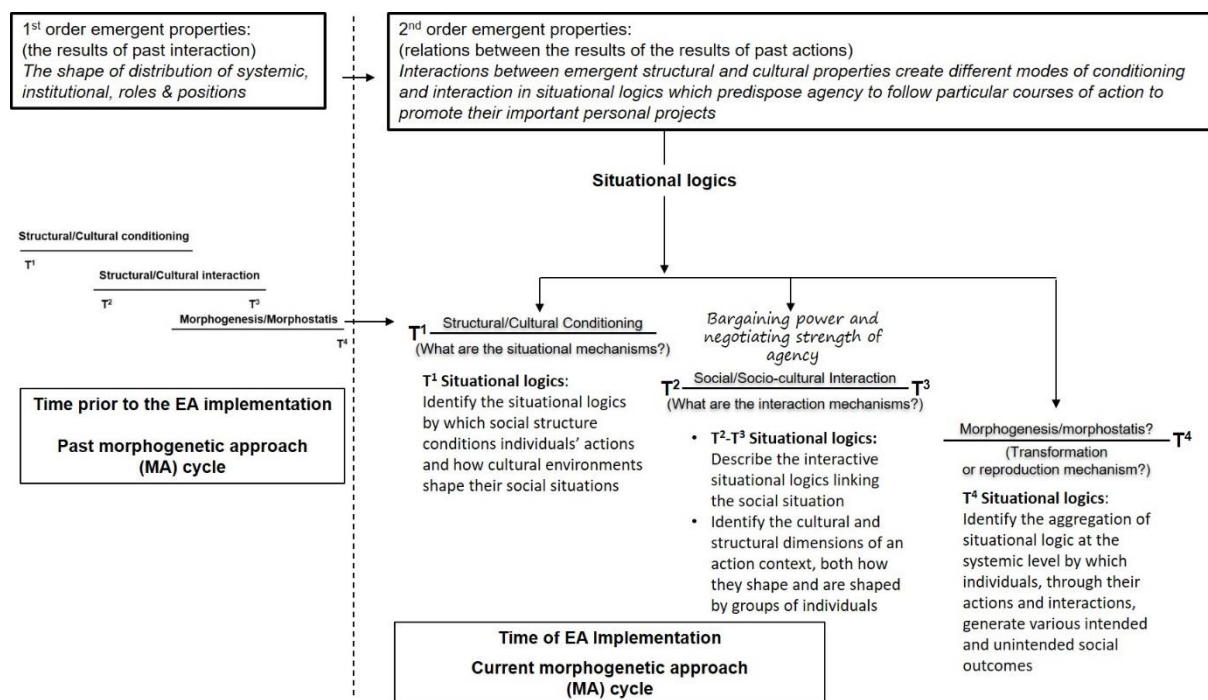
1$^{st}$ order emergent properties:
(the results of past interaction)
*The shape of distribution of systemic, institutional, roles & positions*

2$^{nd}$ order emergent properties:
(relations between the results of the results of past actions)
*Interactions between emergent structural and cultural properties create different modes of conditioning and interaction in situational logics which predispose agency to follow particular courses of action to promote their important personal projects*

Situational logics

Structural/Cultural conditioning
T$^1$
Structural/Cultural interaction
T$^2$ T$^3$
Morphogenesis/Morphostatis
T$^4$

Time prior to the EA implementation

Past morphogenetic approach (MA) cycle

T$^1$ Structural/Cultural Conditioning
(What are the situational mechanisms?)

T$^1$ Situational logics:
Identify the situational logics by which social structure conditions individuals' actions and how cultural environments shape their social situations

Bargaining power and negotiating strength of agency

T$^2$ Social/Socio-cultural Interaction T$^3$
(What are the interaction mechanisms?)

• T$^2$-T$^3$ Situational logics:
Describe the interactive situational logics linking the social situation
• Identify the cultural and structural dimensions of an action context, both how they shape and are shaped by groups of individuals

Morphogenesis/morphostatis? T$^4$
(Transformation or reproduction mechanism?)

T$^4$ Situational logics:
Identify the aggregation of situational logic at the systemic level by which individuals, through their actions and interactions, generate various intended and unintended social outcomes

Time of EA Implementation
Current morphogenetic approach (MA) cycle